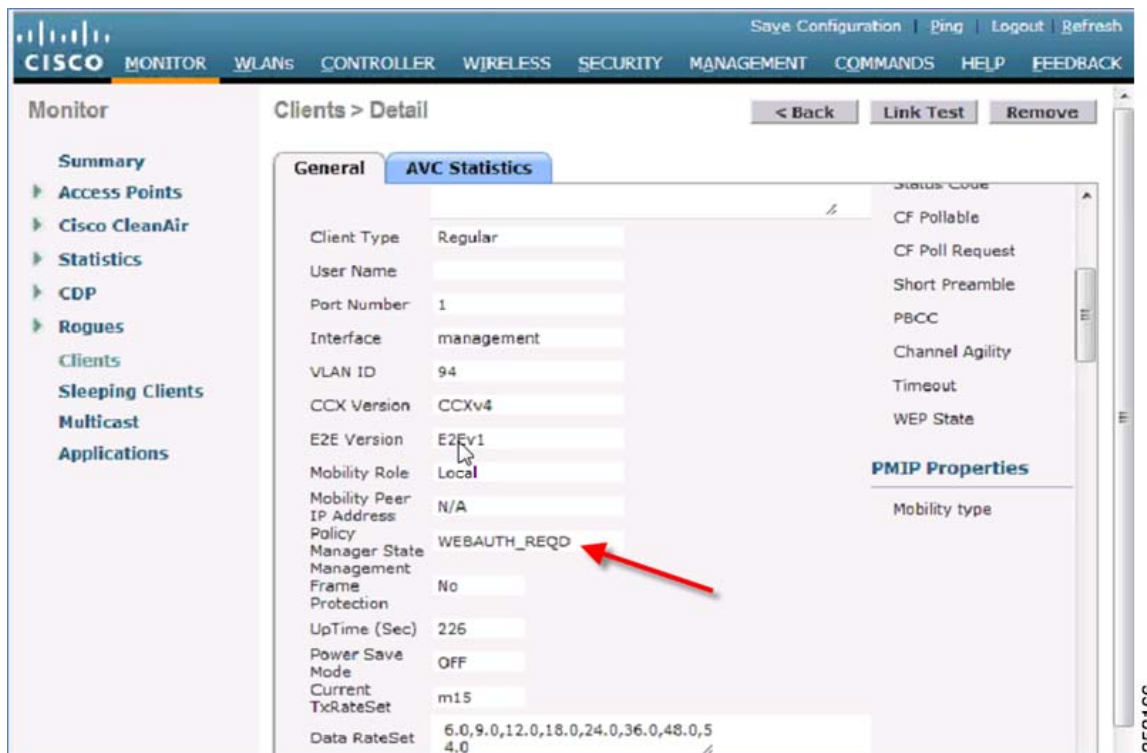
Save Configuration | Ping | Logout | Refresh

CISCO MONITOR WLANs CONTROLLER WIRELESS SECURITY MANAGEMENT COMMANDS HELP FEEDBACK

Monitor

Summary
Access Points
Cisco CleanAir
Statistics
CDP
Rogues
Clients
Sleeping Clients
Multicast
Applications

Clients > Detail

< Back Link Test Remove

General AVC Statistics

| | |
|---|---|
| Client Type | Regular |
| User Name | |
| Port Number | 1 |
| Interface | management |
| VLAN ID | 94 |
| CCX Version | CCXv4 |
| E2E Version | E2Ev1 |
| Mobility Role | Local |
| Mobility Peer IP Address | N/A |
| Policy Manager State | WEBAUTH_REQD |
| Management Frame Protection | No |
| UpTime (Sec) | 226 |
| Power Save Mode | OFF |
| Current TxRateSet | m15 |
| Data RateSet | 6.0,9.0,12.0,18.0,24.0,36.0,48.0,54.0 |

Status Code
CF Pollable
CF Poll Request
Short Preamble
PBCC
Channel Agility
Timeout
WEP State

PMIP Properties

Mobility type

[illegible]